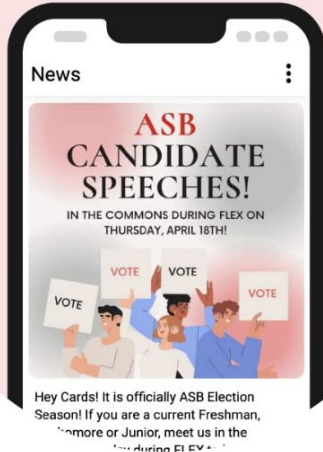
News

ASB CANDIDATE SPEECHES!

IN THE COMMONS DURING FLEX ON THURSDAY, APRIL 18TH!

VOTE

VOTE

VOTE

VOTE

Hey Cards! It is officially ASB Election Season! If you are a current Freshman, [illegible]omore or Junior, meet us in the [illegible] during FLEX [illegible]